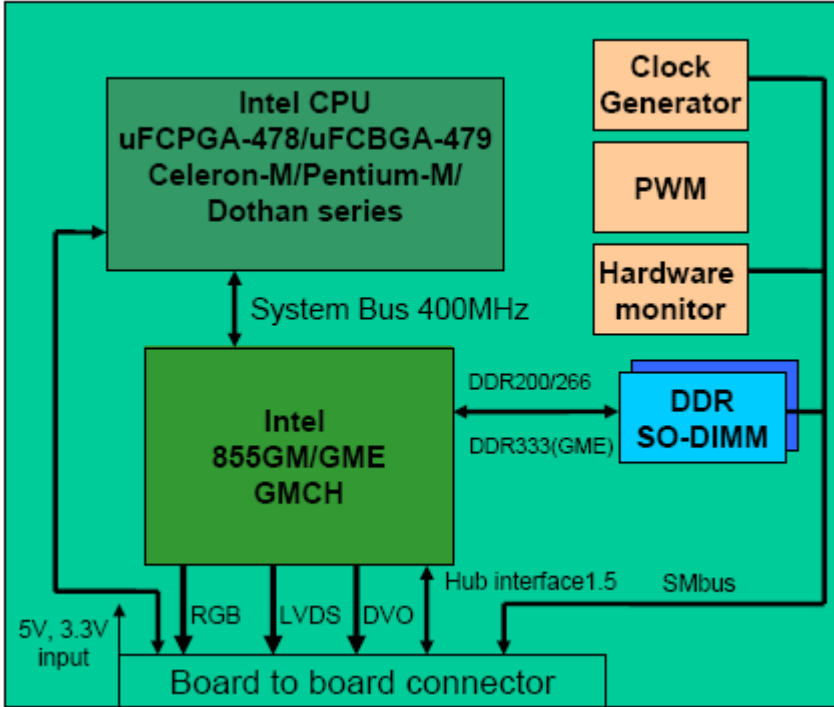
Intel CPU
uFCPGA-478/uFCBGA-479
Celeron-M/Pentium-M/
Dothan series

Clock
Generator

PWM

Hardware
monitor

System Bus 400MHz

Intel
855GM/GME
GMCH

DDR200/266

DDR333(GME)

DDR
SO-DIMM

Hub interface1.5

SMbus

5V, 3.3V
input

RGB

LVDS

DVO

Board to board connector